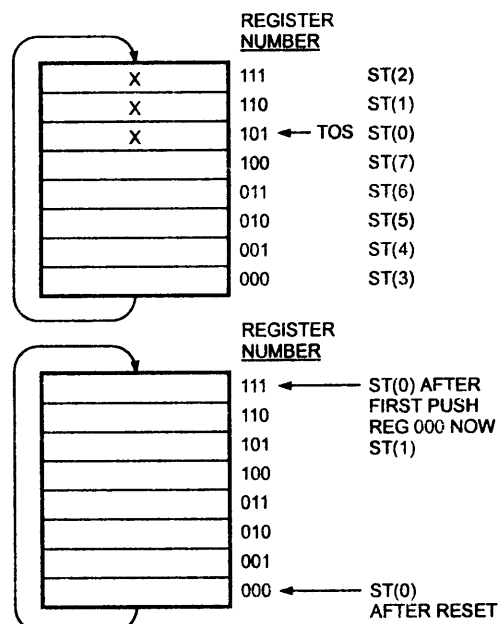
REGISTER
NUMBER

| | | |
|---|---|---|
| X | 111 | ST(2) |
| X | 110 | ST(1) |
| X | 101 ← TOS | ST(0) |
| | 100 | ST(7) |
| | 011 | ST(6) |
| | 010 | ST(5) |
| | 001 | ST(4) |
| | 000 | ST(3) |

REGISTER
NUMBER

111 ← ST(0) AFTER FIRST PUSH REG 000 NOW ST(1)
110
101
100
011
010
001
000 ← ST(0) AFTER RESET